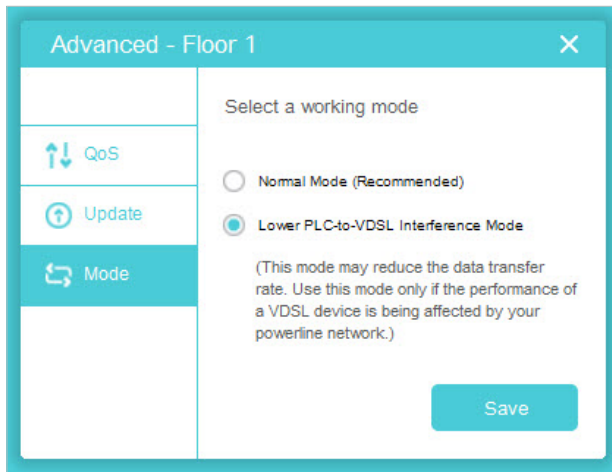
Advanced - Floor 1

×

QoS

Update

Mode

Select a working mode

Normal Mode (Recommended)

Lower PLC-to-VDSL Interference Mode

(This mode may reduce the data transfer rate. Use this mode only if the performance of a VDSL device is being affected by your powerline network.)

Save